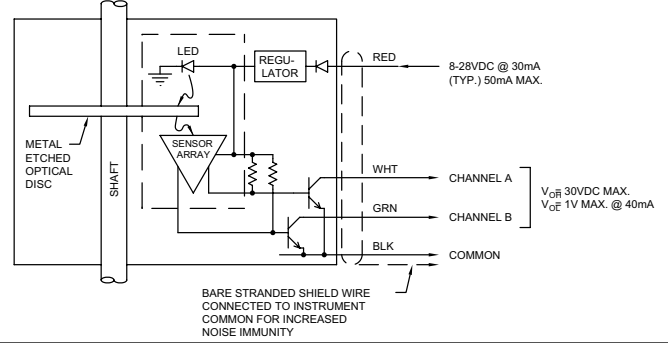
LED

REGULATOR

RED

8-28VDC @ 30mA (TYP.) 50mA MAX.

METAL ETCHED OPTICAL DISC

SHAFT

SENSOR ARRAY

WHT

CHANNEL A

GRN

CHANNEL B

$V_{O\overline{H}}$ 30VDC MAX.
$V_{O\overline{L}}$ 1V MAX. @ 40mA

BLK

COMMON

BARE STRANDED SHIELD WIRE CONNECTED TO INSTRUMENT COMMON FOR INCREASED NOISE IMMUNITY